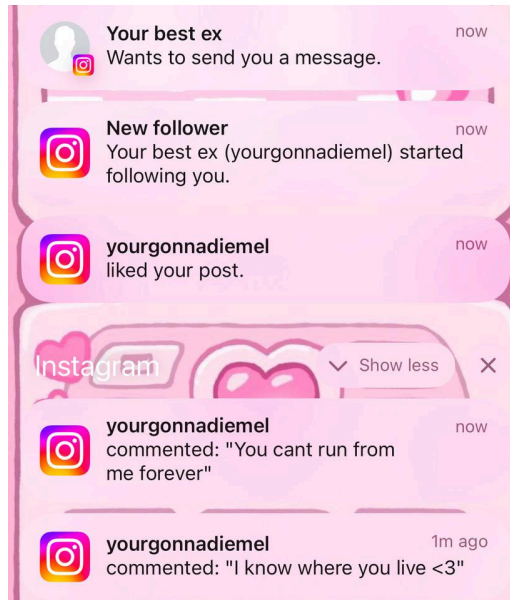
Your best ex
Wants to send you a message.
now

New follower
Your best ex (yourgonnadiemel) started following you.
now

yourgonnadiemel
liked your post.
now

Instagram
Show less
×

yourgonnadiemel
commented: "You cant run from me forever"
now

yourgonnadiemel
commented: "I know where you live <3"
1m ago